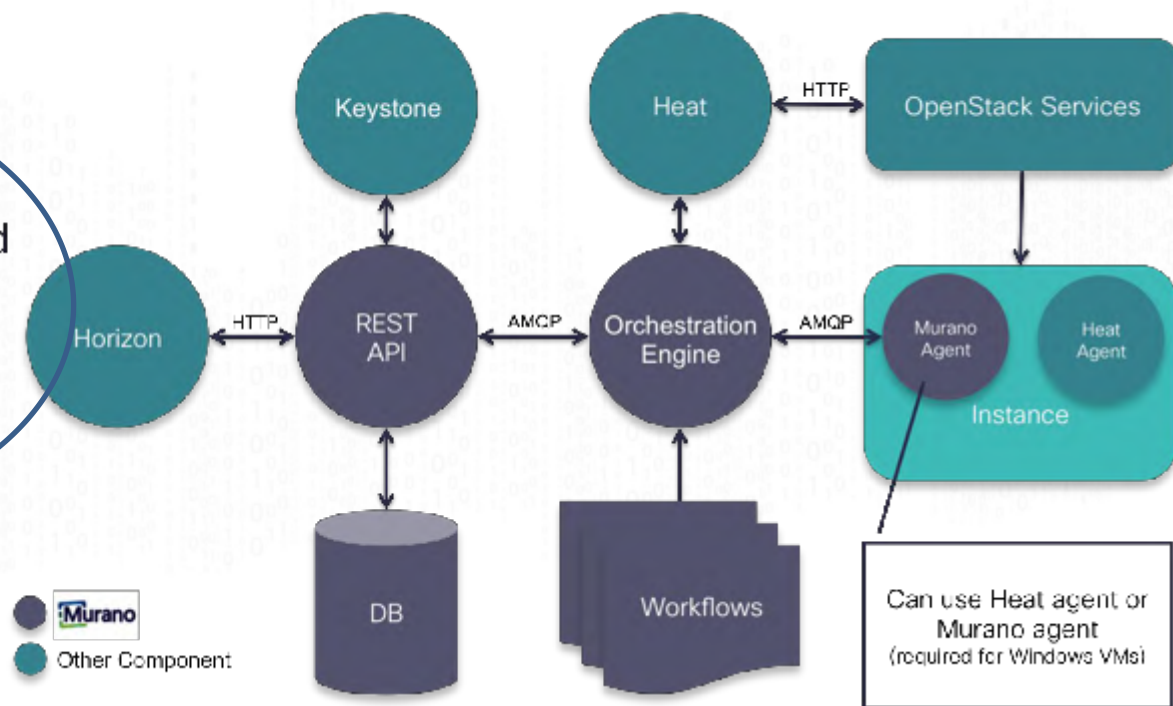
d

Keystone

Heat

HTTP

OpenStack Services

Horizon

HTTP

REST API

AMQP

Orchestration Engine

AMQP

Murano Agent

Heat Agent

Instance

DB

Workflows

Can use Heat agent or Murano agent (required for Windows VMs)

Murano

Other Component